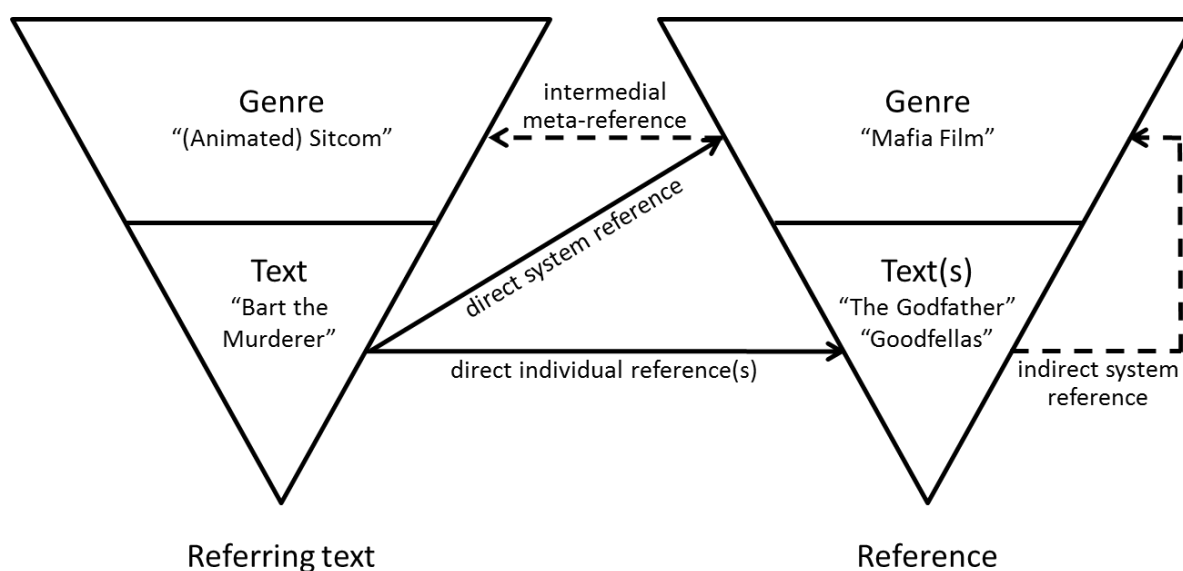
Genre
"(Animated) Sitcom"

Text
"Bart the Murderer"

intermedial meta-reference

direct system reference

direct individual reference(s)

Genre
"Mafia Film"

Text(s)
"The Godfather"
"Goodfellas"

indirect system reference

Referring text

Reference